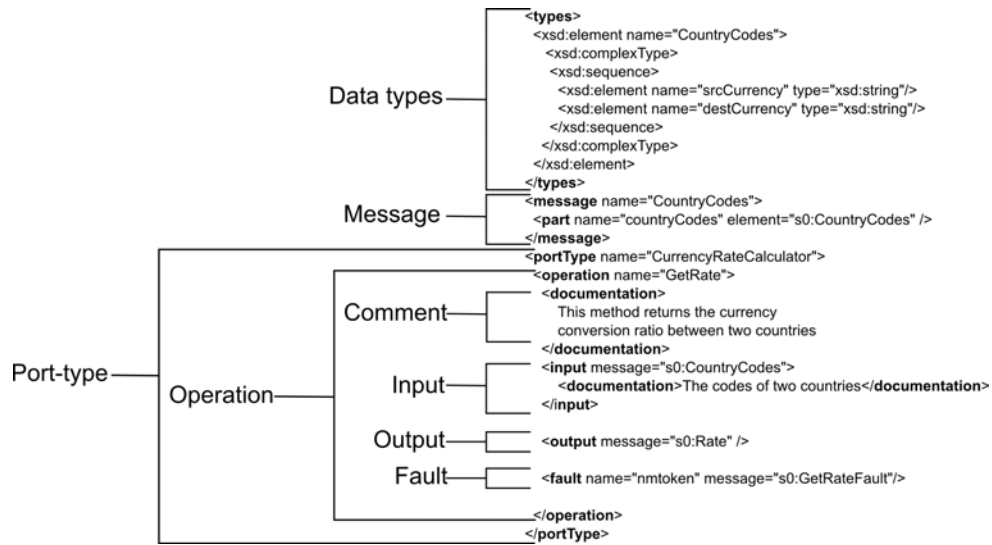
Data types
<types>
<xsd:element name="CountryCodes">
<xsd:complexType>
<xsd:sequence>
<xsd:element name="srcCurrency" type="xsd:string"/>
<xsd:element name="destCurrency" type="xsd:string"/>
</xsd:sequence>
</xsd:complexType>
</xsd:element>
</types>

Message
<message name="CountryCodes">
<part name="countryCodes" element="s0:CountryCodes" />
</message>

Port-type
<portType name="CurrencyRateCalculator">

Operation
<operation name="GetRate">

Comment
<documentation>
This method returns the currency conversion ratio between two countries
</documentation>

Input
<input message="s0:CountryCodes">
<documentation>The codes of two countries</documentation>
</input>

Output
<output message="s0:Rate" />

Fault
<fault name="nmtoken" message="s0:GetRateFault"/>

</operation>
</portType>